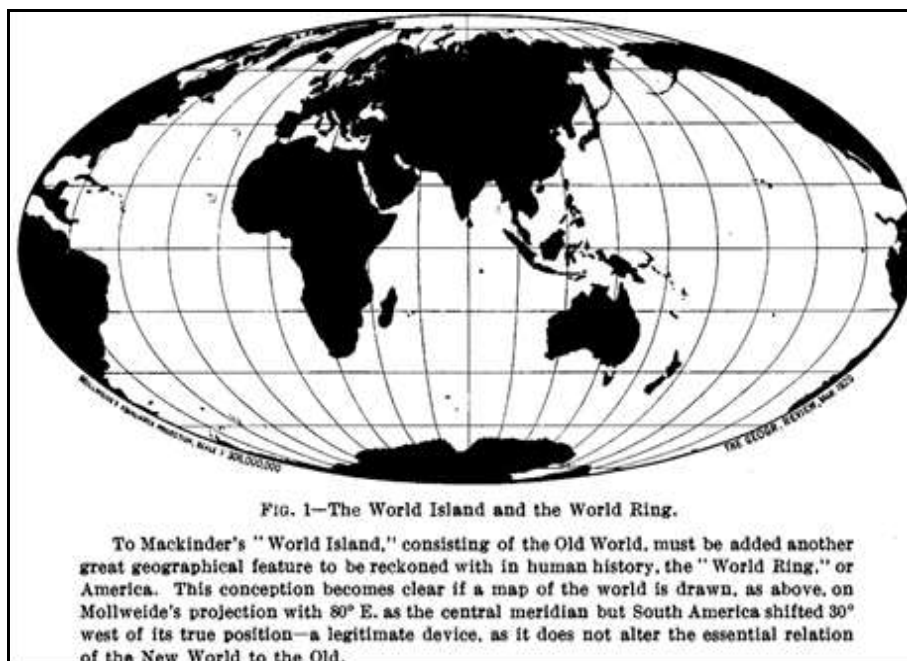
MOLLWEIDE'S HOMALOGRAPHIC PROJECTION. SCALE 1: 300,000,000

THE GEOGR. REVIEW, MAR 1923

FIG. 1—The World Island and the World Ring.

To Mackinder's "World Island," consisting of the Old World, must be added another great geographical feature to be reckoned with in human history, the "World Ring," or America. This conception becomes clear if a map of the world is drawn, as above, on Mollweide's projection with 80° E. as the central meridian but South America shifted 30° west of its true position—a legitimate device, as it does not alter the essential relation of the New World to the Old.